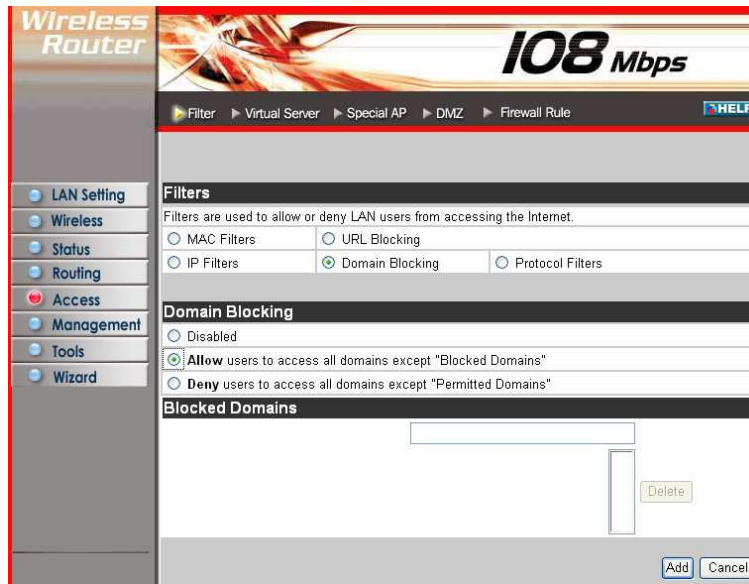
Wireless Router

108 Mbps

Filter Virtual Server Special AP DMZ Firewall Rule HELP

LAN Setting
Wireless
Status
Routing
Access
Management
Tools
Wizard

Filters

Filters are used to allow or deny LAN users from accessing the Internet.

MAC Filters
URL Blocking
IP Filters
Domain Blocking
Protocol Filters

Domain Blocking

Disabled

Allow users to access all domains except "Blocked Domains"

Deny users to access all domains except "Permitted Domains"

Blocked Domains

Delete

Add Cancel